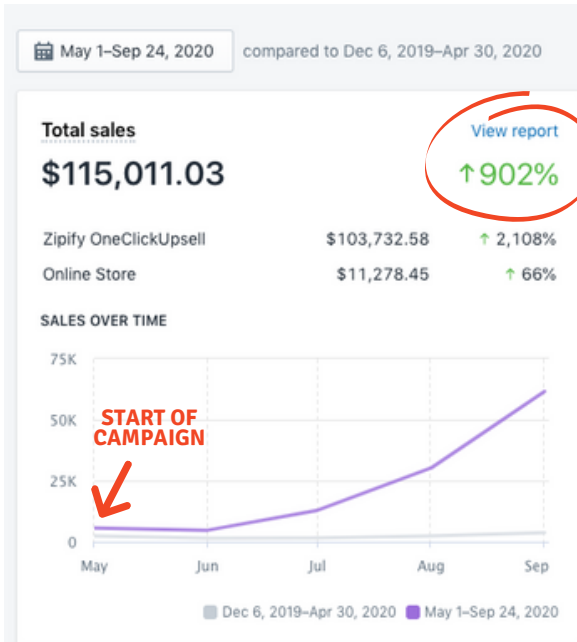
May 1–Sep 24, 2020 compared to Dec 6, 2019–Apr 30, 2020

Total sales

View report

$115,011.03

↑902%

| Zipify OneClickUpsell | $103,732.58 | ↑ 2,108% |
|---|---|---|
| Online Store | $11,278.45 | ↑ 66% |

SALES OVER TIME

75K
50K
25K
0

START OF CAMPAIGN

May Jun Jul Aug Sep

Dec 6, 2019–Apr 30, 2020 May 1–Sep 24, 2020